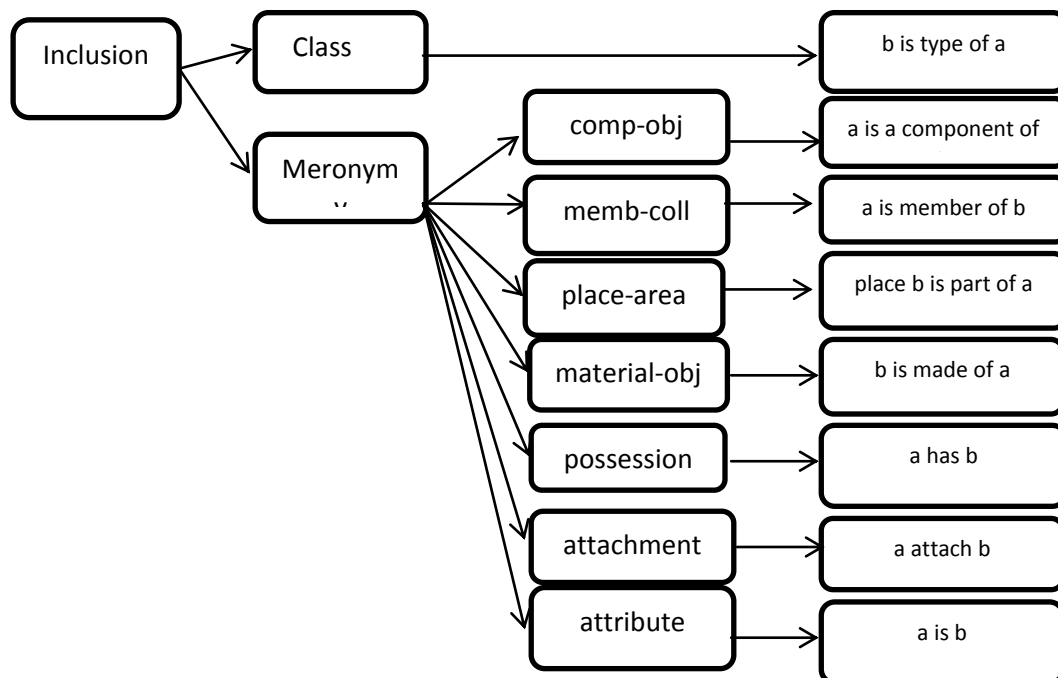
Inclusion

Class

b is type of a

Meronym
y

comp-obj

a is a component of

memb-coll

a is member of b

place-area

place b is part of a

material-obj

b is made of a

possession

a has b

attachment

a attach b

attribute

a is b